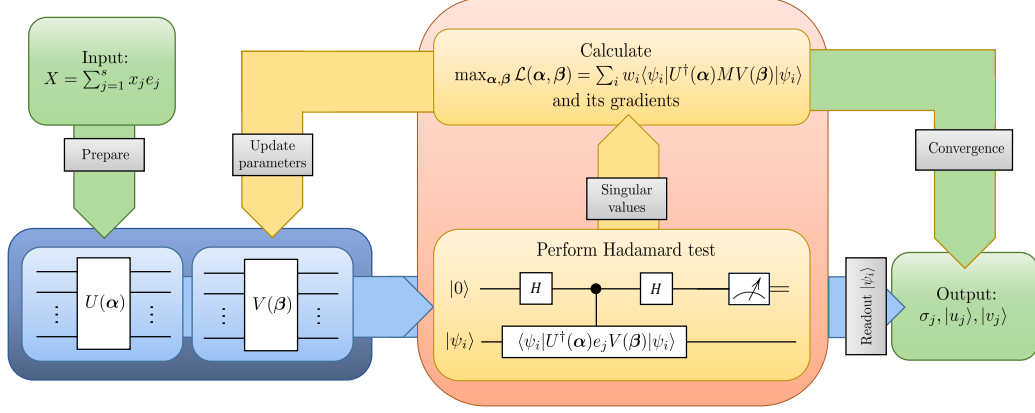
Input:
$X = \sum_{j=1}^{s} x_j e_j$

Prepare

Update parameters

Calculate
$\max_{\boldsymbol{\alpha},\boldsymbol{\beta}} \mathcal{L}(\boldsymbol{\alpha},\boldsymbol{\beta}) = \sum_i w_i \langle \psi_i | U^\dagger(\boldsymbol{\alpha}) M V(\boldsymbol{\beta}) | \psi_i \rangle$
and its gradients

Convergence

Singular values

$U(\boldsymbol{\alpha})$

$V(\boldsymbol{\beta})$

Perform Hadamard test

$|0\rangle$

$H$

$H$

$|\psi_i\rangle$

$\langle \psi_i | U^\dagger(\boldsymbol{\alpha}) e_j V(\boldsymbol{\beta}) | \psi_i \rangle$

Readout $|\psi_i\rangle$

Output:
$\sigma_j, |u_j\rangle, |v_j\rangle$